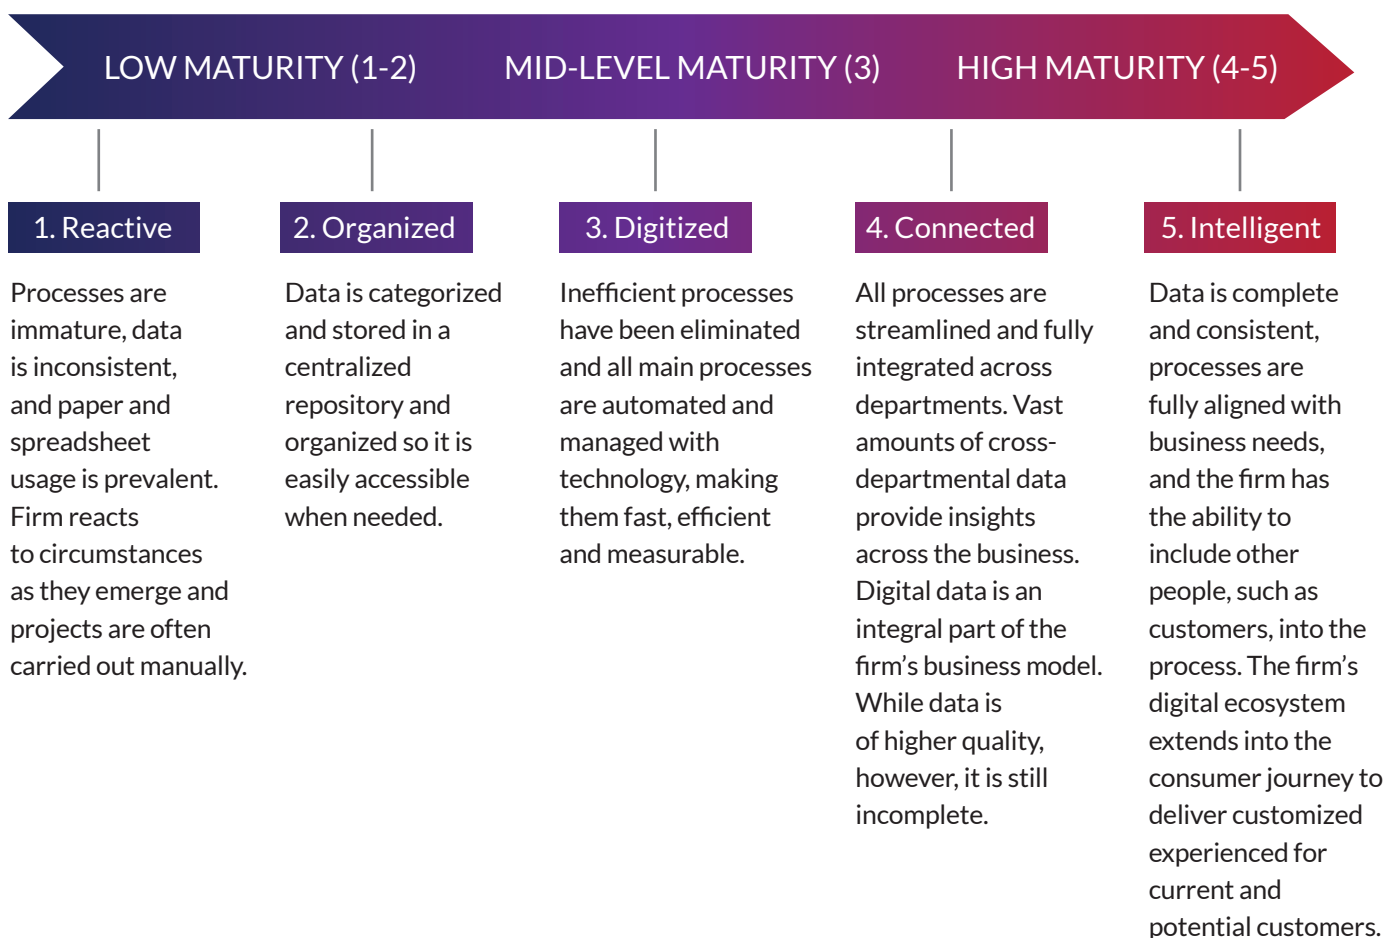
LOW MATURITY (1-2)

MID-LEVEL MATURITY (3)

HIGH MATURITY (4-5)

1. Reactive

Processes are immature, data is inconsistent, and paper and spreadsheet usage is prevalent. Firm reacts to circumstances as they emerge and projects are often carried out manually.

2. Organized

Data is categorized and stored in a centralized repository and organized so it is easily accessible when needed.

3. Digitized

Inefficient processes have been eliminated and all main processes are automated and managed with technology, making them fast, efficient and measurable.

4. Connected

All processes are streamlined and fully integrated across departments. Vast amounts of cross-departmental data provide insights across the business. Digital data is an integral part of the firm's business model. While data is of higher quality, however, it is still incomplete.

5. Intelligent

Data is complete and consistent, processes are fully aligned with business needs, and the firm has the ability to include other people, such as customers, into the process. The firm's digital ecosystem extends into the consumer journey to deliver customized experienced for current and potential customers.